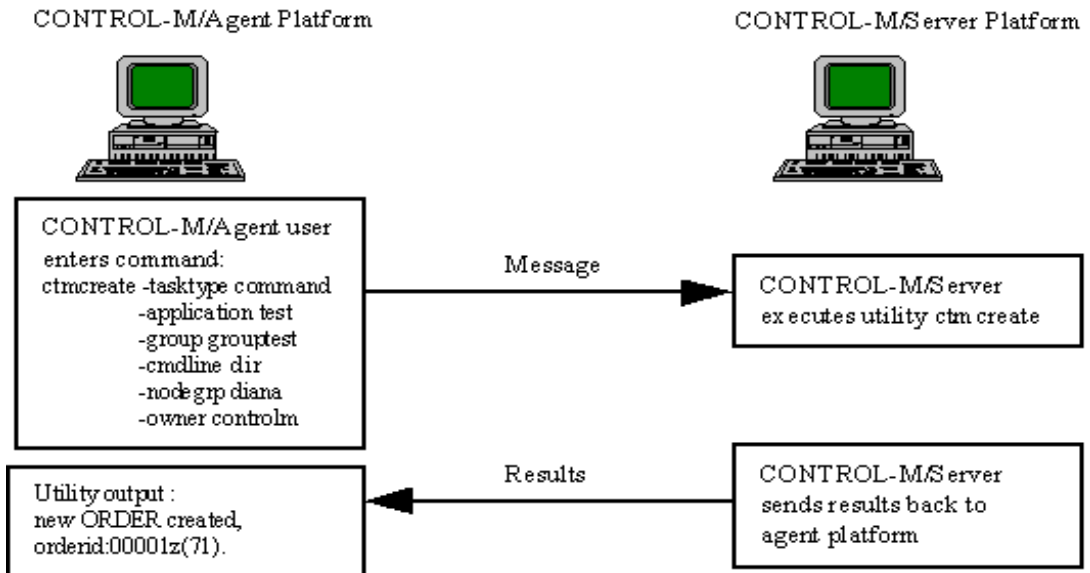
CONTROL-M/Agent Platform

CONTROL-M/Server Platform

CONTROL-M/Agent user enters command:
ctmcreate -tasktype command
-application test
-group grouptest
-cmdline dir
-nodegrp diana
-owner controlm

Message

CONTROL-M/Server executes utility ctm create

Results

CONTROL-M/Server sends results back to agent platform

Utility output :
new ORDER created,
orderid:00001z(71).